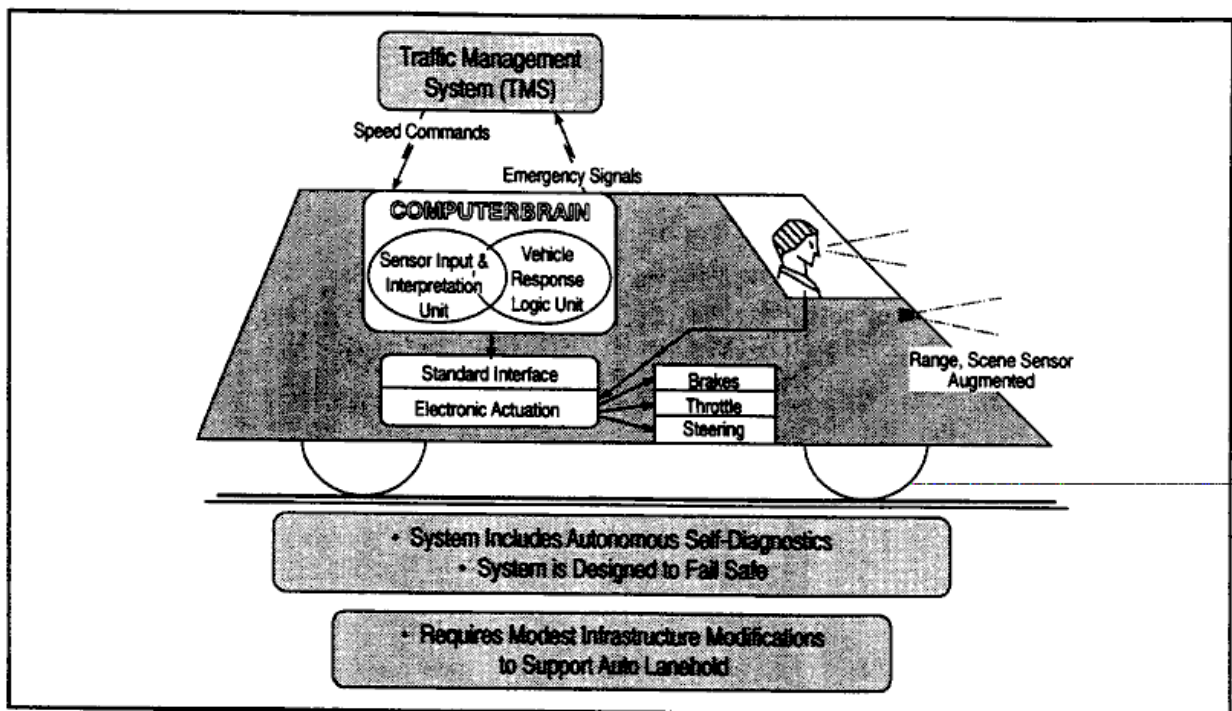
Traffic Management System (TMS)

Speed Commands

Emergency Signals

COMPUTERBRAIN

Sensor Input & Interpretation Unit

Vehicle Response Logic Unit

Standard Interface

Electronic Actuation

Brakes

Throttle

Steering

Range, Scene Sensor Augmented

• System Includes Autonomous Self-Diagnostics
• System is Designed to Fail Safe

• Requires Modest Infrastructure Modifications to Support Auto Lanehold